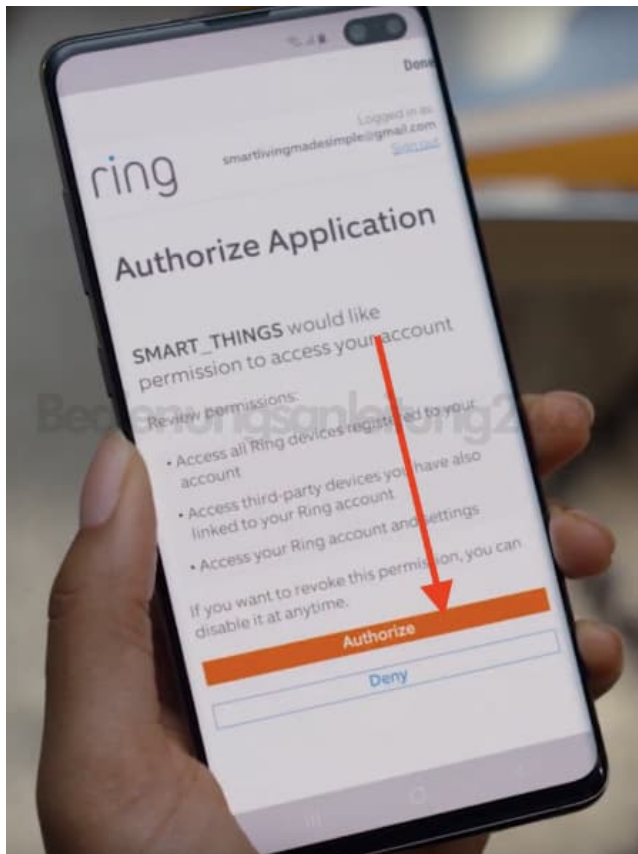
Done

ring

Logged in as
smartlivingmadesimple@gmail.com
Sign out

Authorize Application

SMART_THINGS would like permission to access your account

Review permissions:

• Access all Ring devices registered to your account

• Access third-party devices you have also linked to your Ring account

• Access your Ring account and settings

If you want to revoke this permission, you can disable it at anytime.

Authorize

Deny

Bestconvertingsamplethings2